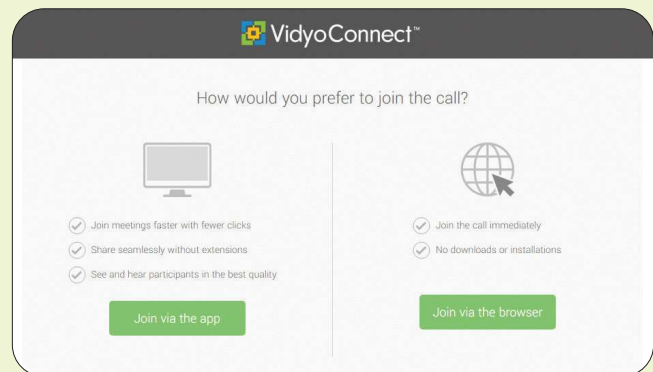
VidyoConnect™

How would you prefer to join the call?

Join meetings faster with fewer clicks

Share seamlessly without extensions

See and hear participants in the best quality

Join via the app

Join the call immediately

No downloads or installations

Join via the browser